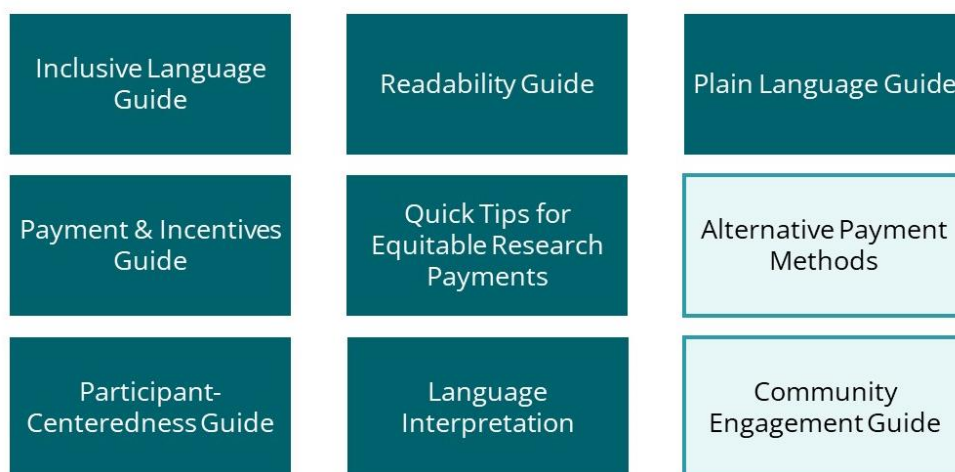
Inclusive Language Guide

Readability Guide

Plain Language Guide

Payment & Incentives Guide

Quick Tips for Equitable Research Payments

Alternative Payment Methods

Participant-Centeredness Guide

Language Interpretation

Community Engagement Guide